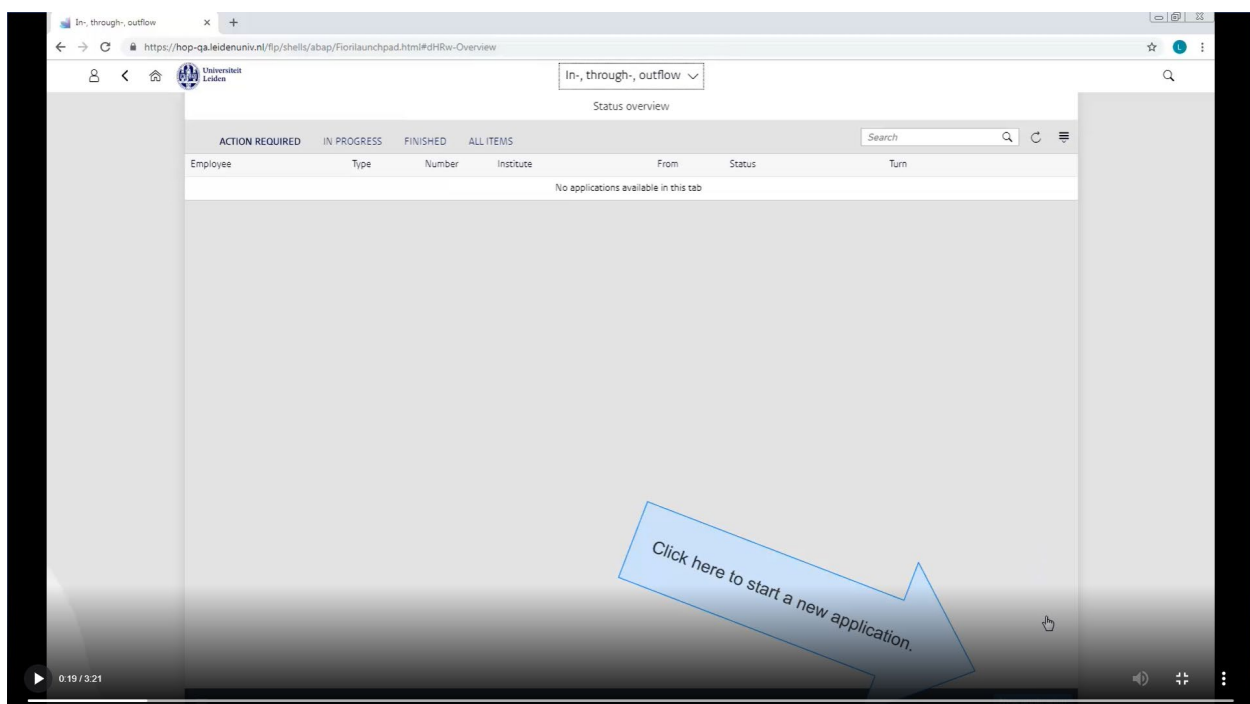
In-, through-, outflow

https://hop-qa.leidenuniv.nl/flp/shells/abap/Fiorilaunchpad.html#dHRw-Overview

L

Universiteit Leiden

In-, through-, outflow

Status overview

ACTION REQUIRED IN PROGRESS FINISHED ALL ITEMS

Search

| Employee | Type | Number | Institute | From | Status | Turn |
|---|---|---|---|---|---|---|
| No applications available in this tab | | | | | | |

Click here to start a new application.

0:19 / 3:21